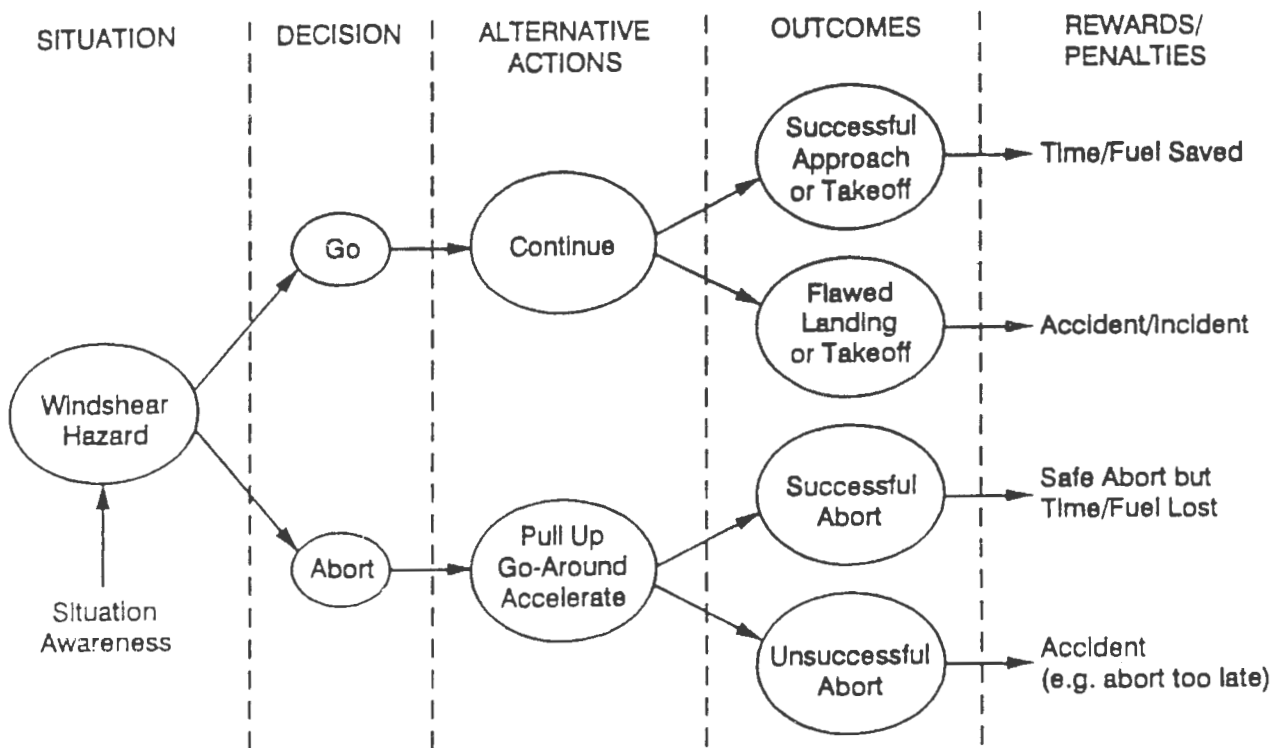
SITUATION | DECISION | ALTERNATIVE ACTIONS | OUTCOMES | REWARDS/ PENALTIES

Windshear Hazard

Situation Awareness

Go

Continue

Successful Approach or Takeoff

Time/Fuel Saved

Flawed Landing or Takeoff

Accident/Incident

Abort

Pull Up Go-Around Accelerate

Successful Abort

Safe Abort but Time/Fuel Lost

Unsuccessful Abort

Accident (e.g. abort too late)